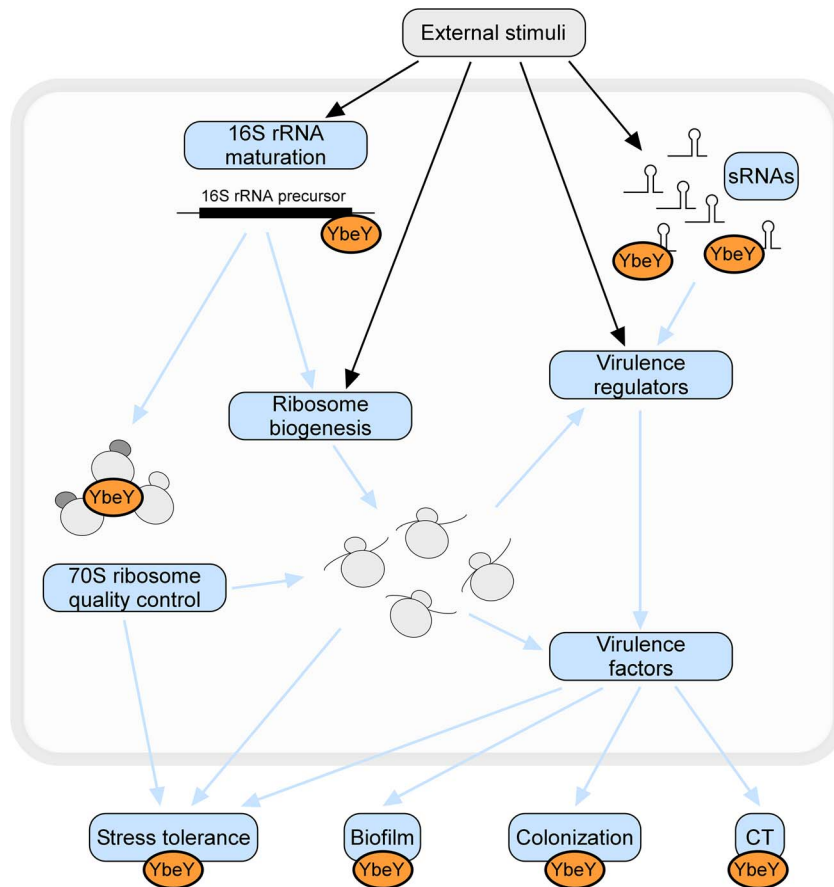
External stimuli

16S rRNA maturation

16S rRNA precursor

YbeY

sRNAs

YbeY

YbeY

Virulence regulators

Ribosome biogenesis

YbeY

70S ribosome quality control

Virulence factors

Stress tolerance

YbeY

Biofilm

YbeY

Colonization

YbeY

CT

YbeY